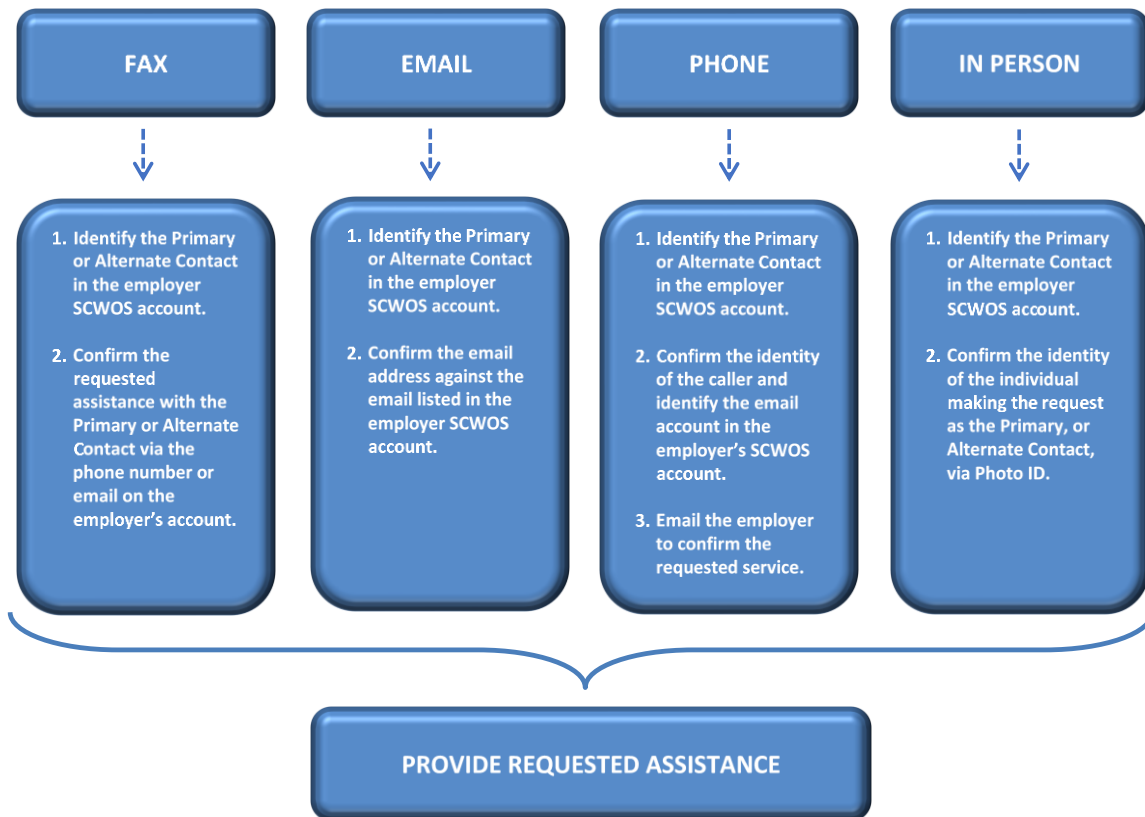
FAX

1. Identify the Primary or Alternate Contact in the employer SCWOS account.

2. Confirm the requested assistance with the Primary or Alternate Contact via the phone number or email on the employer's account.

EMAIL

1. Identify the Primary or Alternate Contact in the employer SCWOS account.

2. Confirm the email address against the email listed in the employer SCWOS account.

PHONE

1. Identify the Primary or Alternate Contact in the employer SCWOS account.

2. Confirm the identity of the caller and identify the email account in the employer's SCWOS account.

3. Email the employer to confirm the requested service.

IN PERSON

1. Identify the Primary or Alternate Contact in the employer SCWOS account.

2. Confirm the identity of the individual making the request as the Primary, or Alternate Contact, via Photo ID.

PROVIDE REQUESTED ASSISTANCE